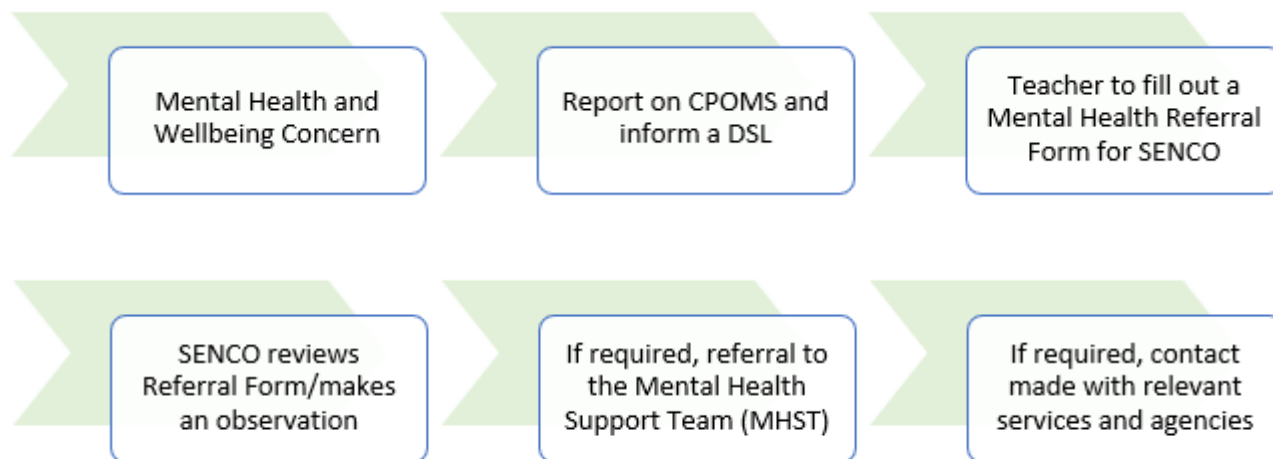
Mental Health and Wellbeing Concern

Report on CPOMS and inform a DSL

Teacher to fill out a Mental Health Referral Form for SENCO

SENCO reviews Referral Form/makes an observation

If required, referral to the Mental Health Support Team (MHST)

If required, contact made with relevant services and agencies